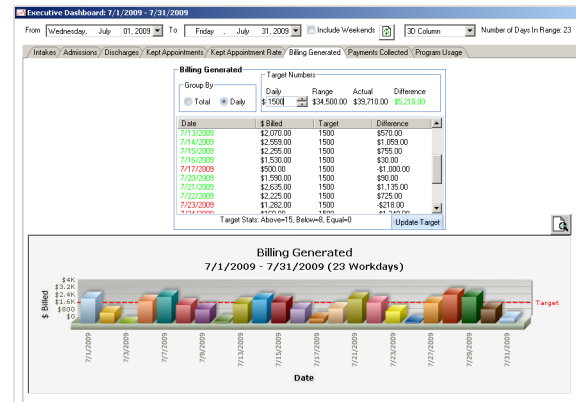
Executive Dashboard: 7/1/2009 - 7/31/2009

From Wednesday, July 01, 2009 To Friday , July 31, 2009 Include Weekends 3D Column Number of Days In Range: 23

Intakes | Admissions | Discharges | Kept Appointments | Kept Appointment Rate | Billing Generated | Payments Collected | Program Usage

Billing Generated

Group By
Total Daily

Target Numbers
Daily Range Actual Difference
$ 1500 $34,500.00 $39,710.00 $5,210.00

| Date | $ Billed | Target | Difference |
|---|---|---|---|
| 7/13/2009 | $2,070.00 | 1500 | $570.00 |
| 7/14/2009 | $2,559.00 | 1500 | $1,059.00 |
| 7/15/2009 | $2,255.00 | 1500 | $755.00 |
| 7/16/2009 | $1,530.00 | 1500 | $30.00 |
| 7/17/2009 | $500.00 | 1500 | -$1,000.00 |
| 7/20/2009 | $1,590.00 | 1500 | $90.00 |
| 7/21/2009 | $2,635.00 | 1500 | $1,135.00 |
| 7/22/2009 | $2,225.00 | 1500 | $725.00 |
| 7/23/2009 | $1,282.00 | 1500 | -$218.00 |
| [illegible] | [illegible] | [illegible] | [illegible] |

Target Stats: Above=15, Below=8, Equal=0
Update Target

Billing Generated
7/1/2009 - 7/31/2009 (23 Workdays)

$ Billed
$4K
$3.2K
$2.4K
$1.6K
$800
$0

Target

7/1/2009 7/3/2009 7/7/2009 7/9/2009 7/13/2009 7/15/2009 7/17/2009 7/21/2009 7/23/2009 7/27/2009 7/29/2009 7/31/2009

Date